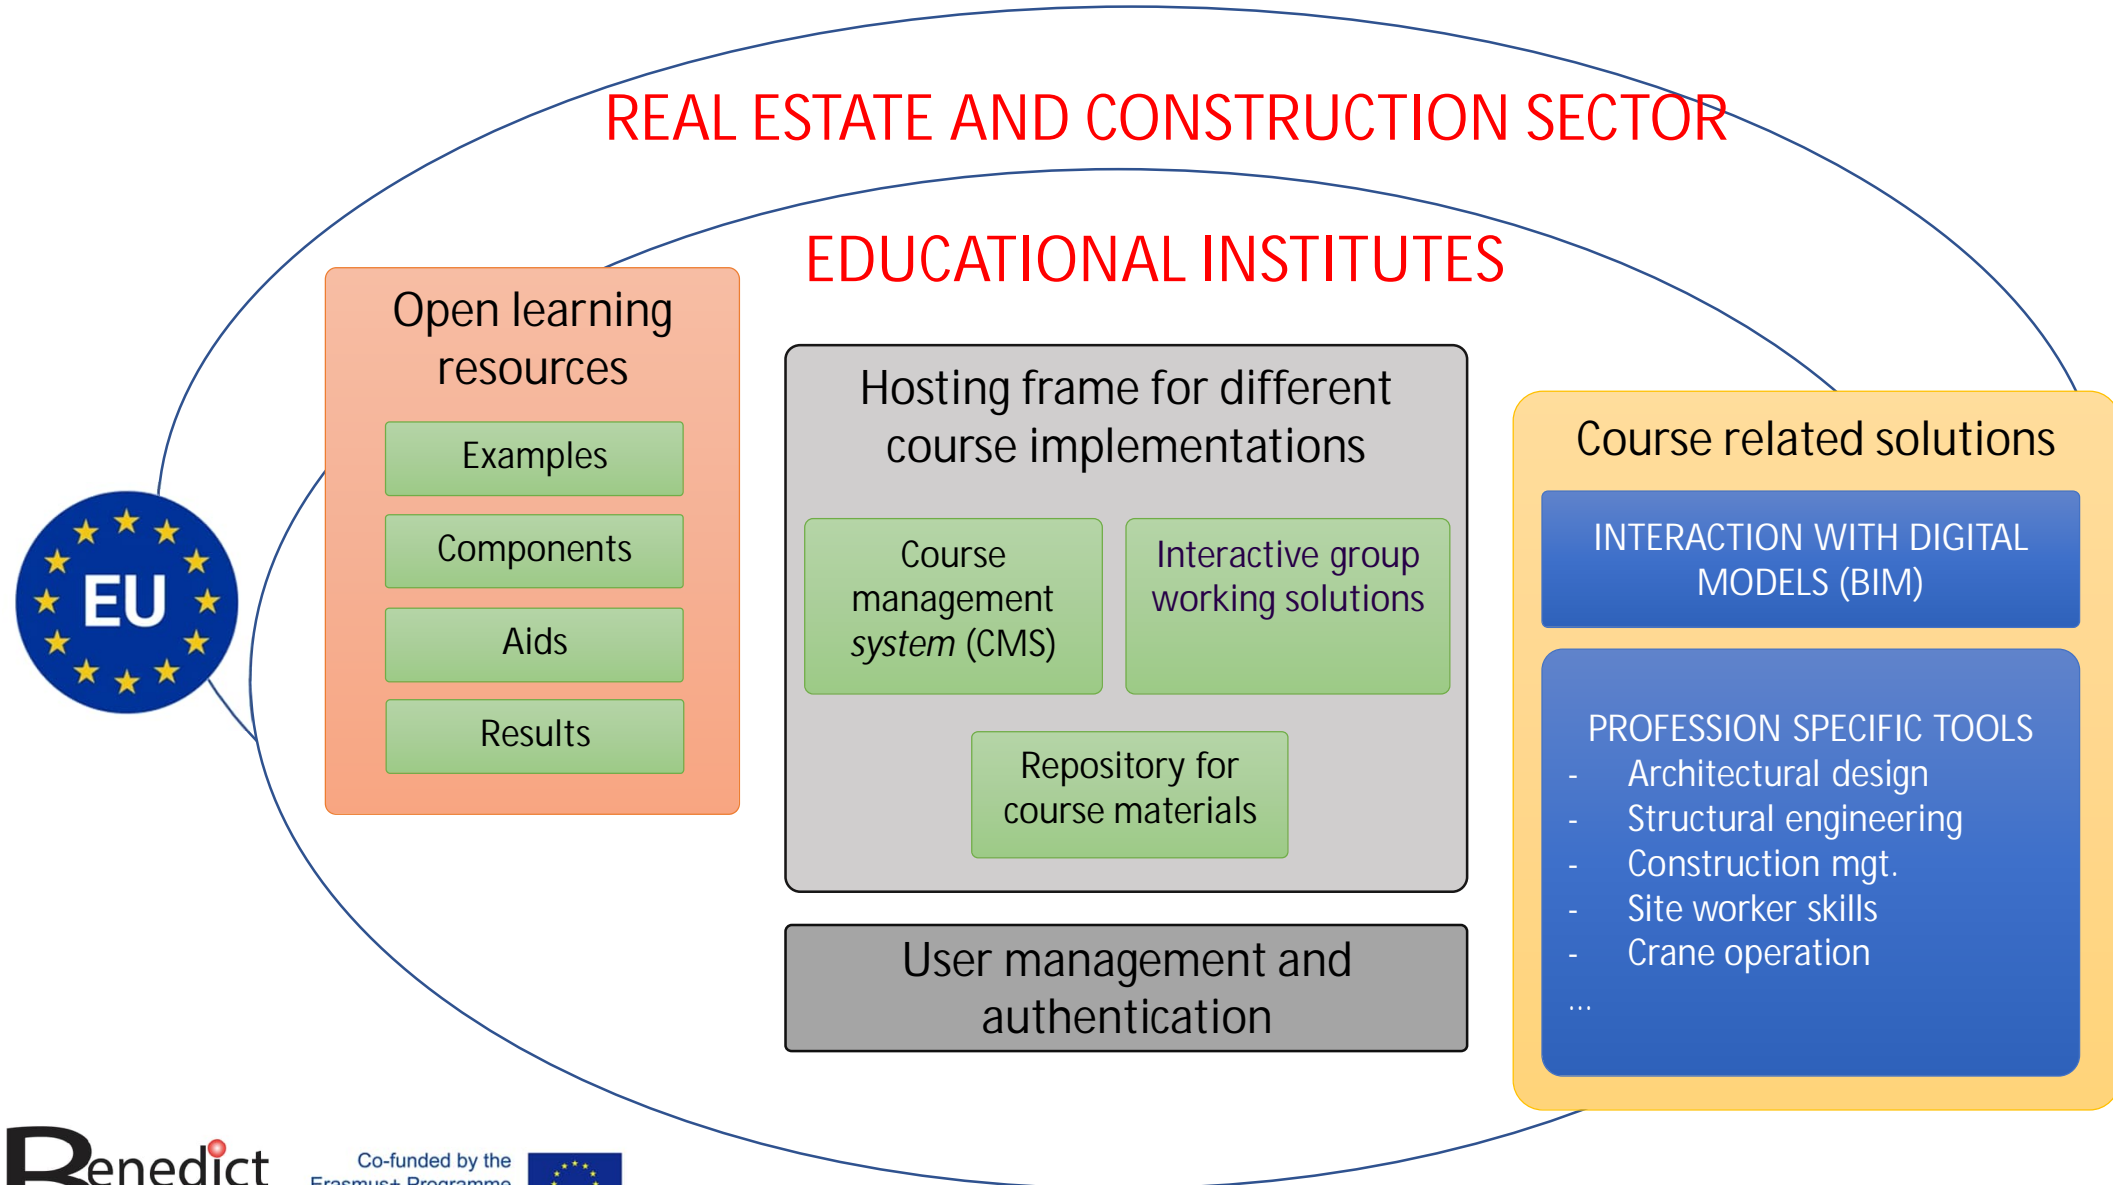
REAL ESTATE AND CONSTRUCTION SECTOR

EDUCATIONAL INSTITUTES

EU

Open learning resources

Examples

Components

Aids

Results

Hosting frame for different course implementations

Course management *system* (CMS)

Interactive group working solutions

Repository for course materials

User management and authentication

Course related solutions

INTERACTION WITH DIGITAL MODELS (BIM)

PROFESSION SPECIFIC TOOLS
- Architectural design
- Structural engineering
- Construction mgt.
- Site worker skills
- Crane operation
...

Benedict

Co-funded by the Erasmus+ Programme